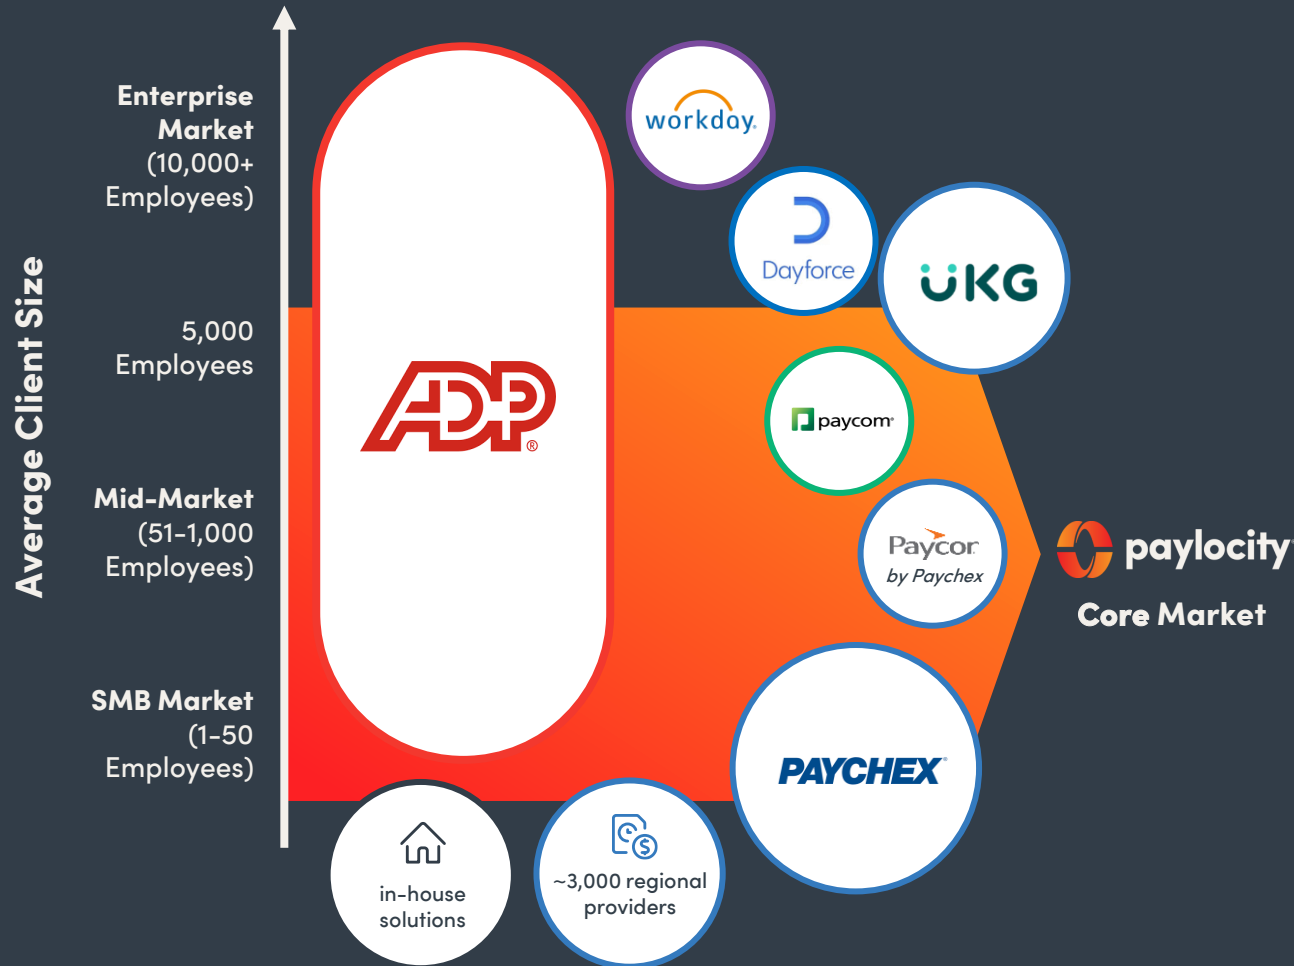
Average Client Size

Enterprise Market (10,000+ Employees)

5,000 Employees

Mid-Market (51-1,000 Employees)

SMB Market (1-50 Employees)

ADP®

workday.

Dayforce

UKG

paycom

Paycor by Paychex

PAYCHEX

paylocity

Core Market

in-house solutions

~3,000 regional providers